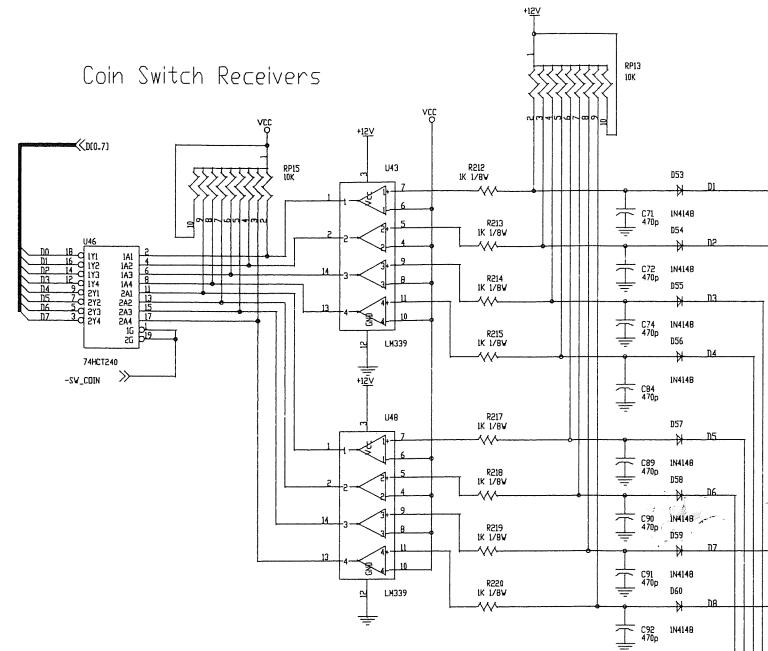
Coin Switch Receivers

+12V

RP13
10K

1
2 3 4 5 6 7 8 9 10

VCC

D[0.7]

VCC

RP15
10K

1
10 9 8 7 6 5 4 3 2

+12V

3

U43

R212
1K 1/8W

D53

D1

C71
470p

1N4148

R213
1K 1/8W

D54

D2

C72
470p

1N4148

R214
1K 1/8W

D55

D3

C74
470p

1N4148

R215
1K 1/8W

D56

D4

C84
470p

1N4148

U46

D0 D1 D2 D3 D4 D5 D6 D7

18 16 14 12 9 7 5 3

1Y1 1Y2 1Y3 1Y4 2Y1 2Y2 2Y3 2Y4

1A1 1A2 1A3 1A4 2A1 2A2 2A3 2A4

2 4 6 8 11 13 15 17

1G 2G

1 19

74HCT240

-SW_COIN

1 2 14 13

7 6 5 4 9 8 11 10

VCC GND

12

LM339

+12V

3

U48

R217
1K 1/8W

D57

D5

C89
470p

1N4148

R218
1K 1/8W

D58

D6

C90
470p

1N4148

R219
1K 1/8W

D59

D7

C91
470p

1N4148

R220
1K 1/8W

D60

D8

C92
470p

1N4148

1 2 14 13

7 6 5 4 9 8 11 10

VCC GND

12

LM339